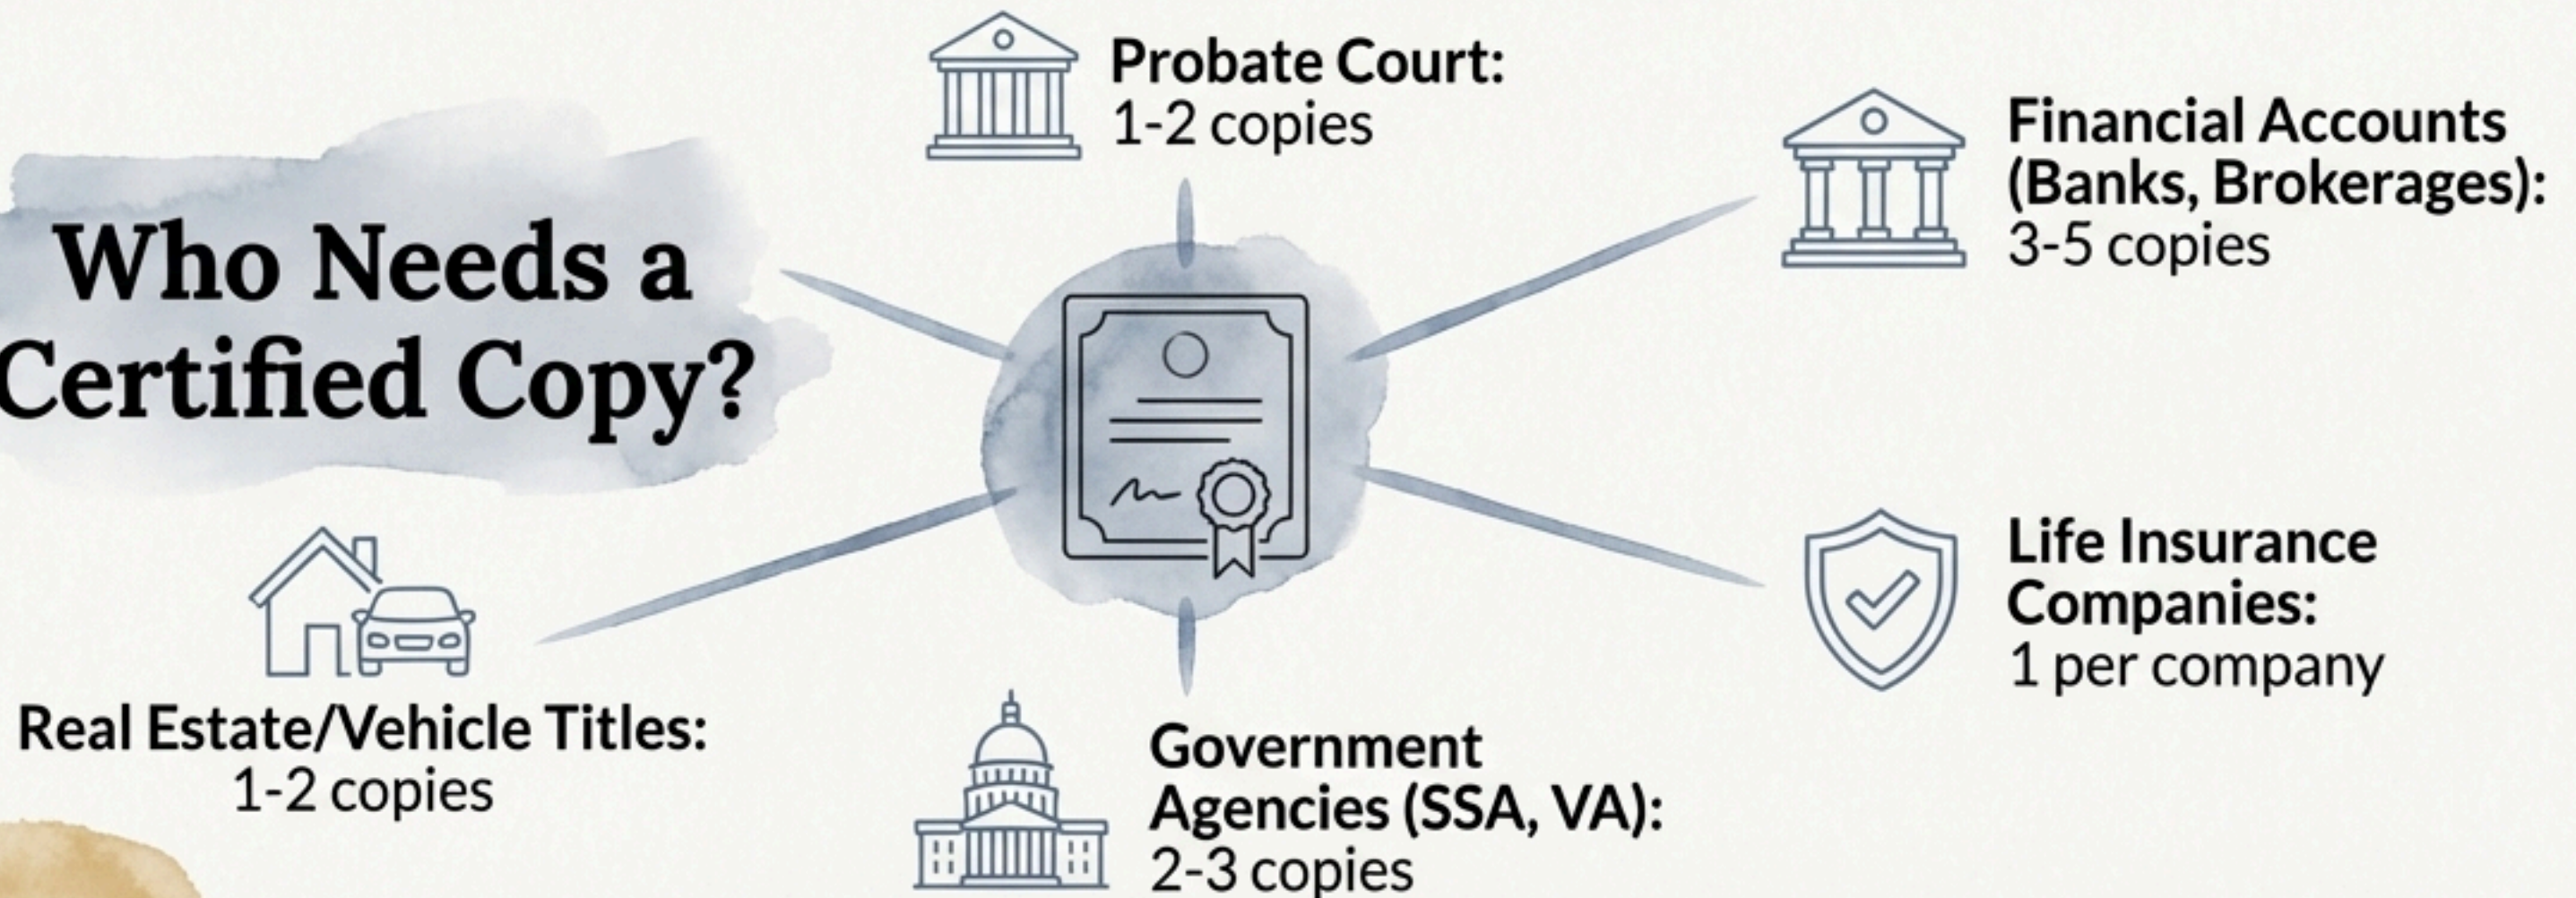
Who Needs a Certified Copy?

Probate Court:
1-2 copies

Financial Accounts (Banks, Brokerages):
3-5 copies

Life Insurance Companies:
1 per company

Government Agencies (SSA, VA):
2-3 copies

Real Estate/Vehicle Titles:
1-2 copies